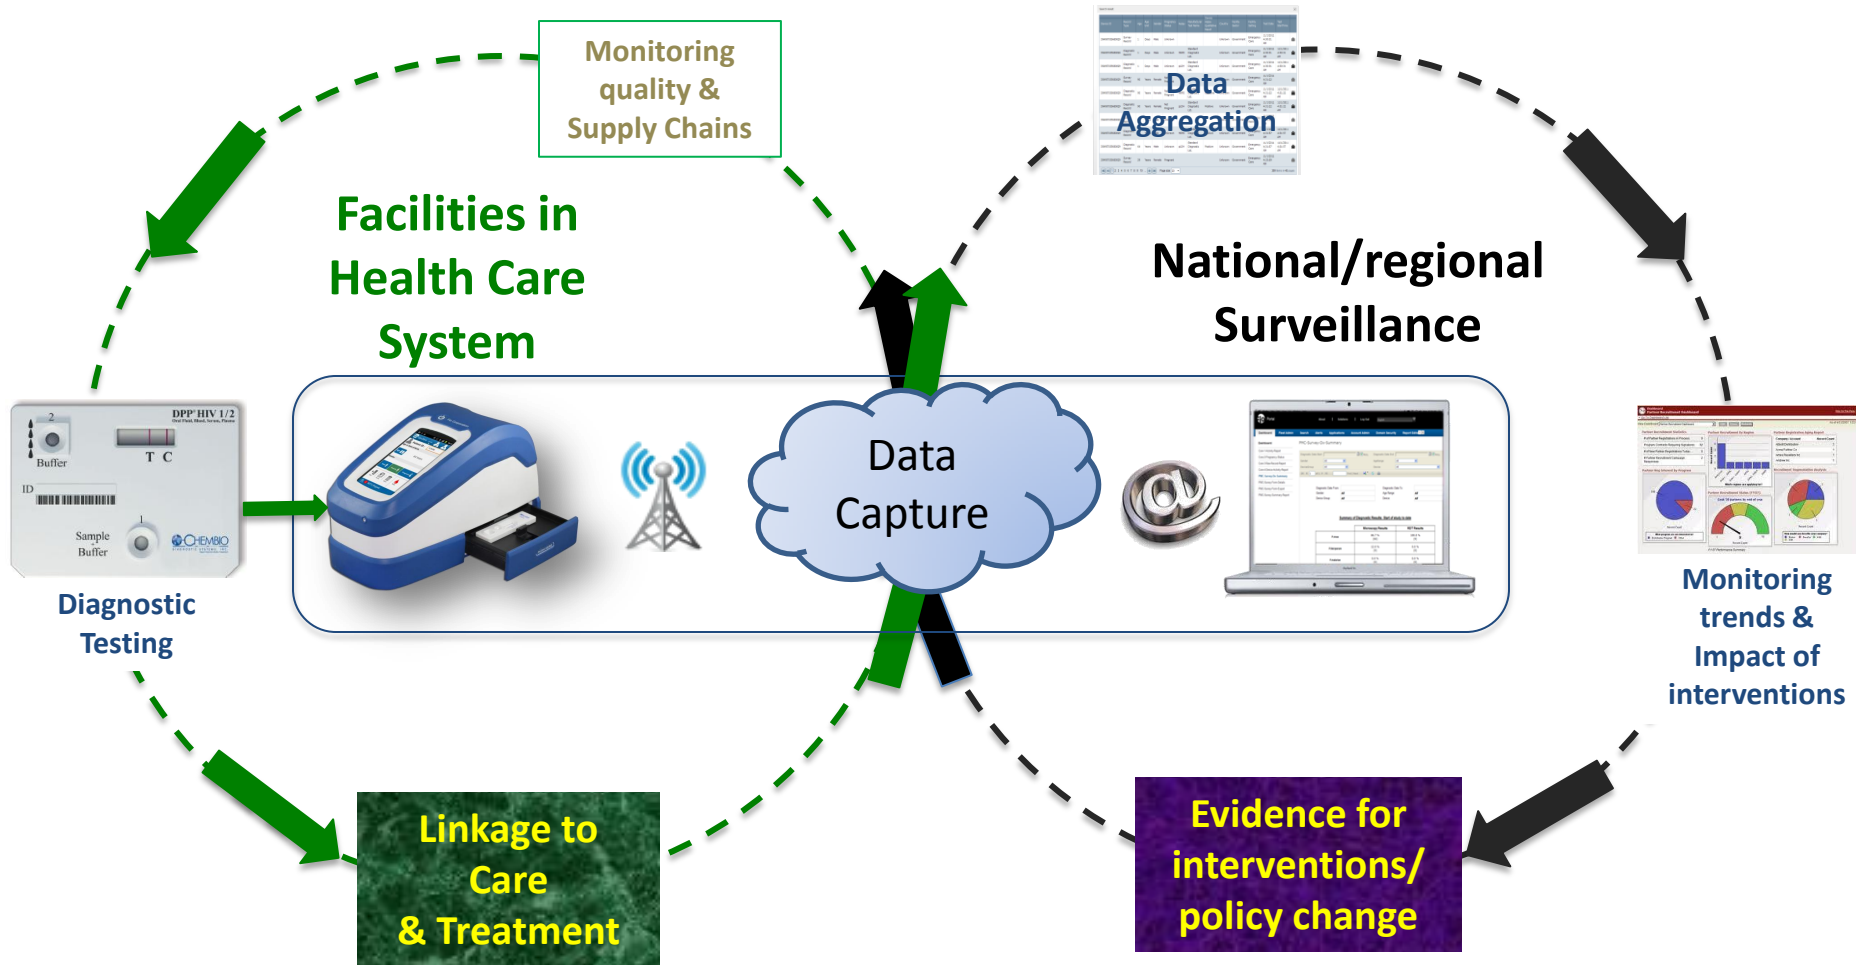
Monitoring quality & Supply Chains

Data Aggregation

Facilities in Health Care System

National/regional Surveillance

DPP HIV 1/2

Buffer

T C

ID

Sample Buffer

CHEMBIO

Diagnostic Testing

Data Capture

Monitoring trends & Impact of interventions

Linkage to Care & Treatment

Evidence for interventions/ policy change